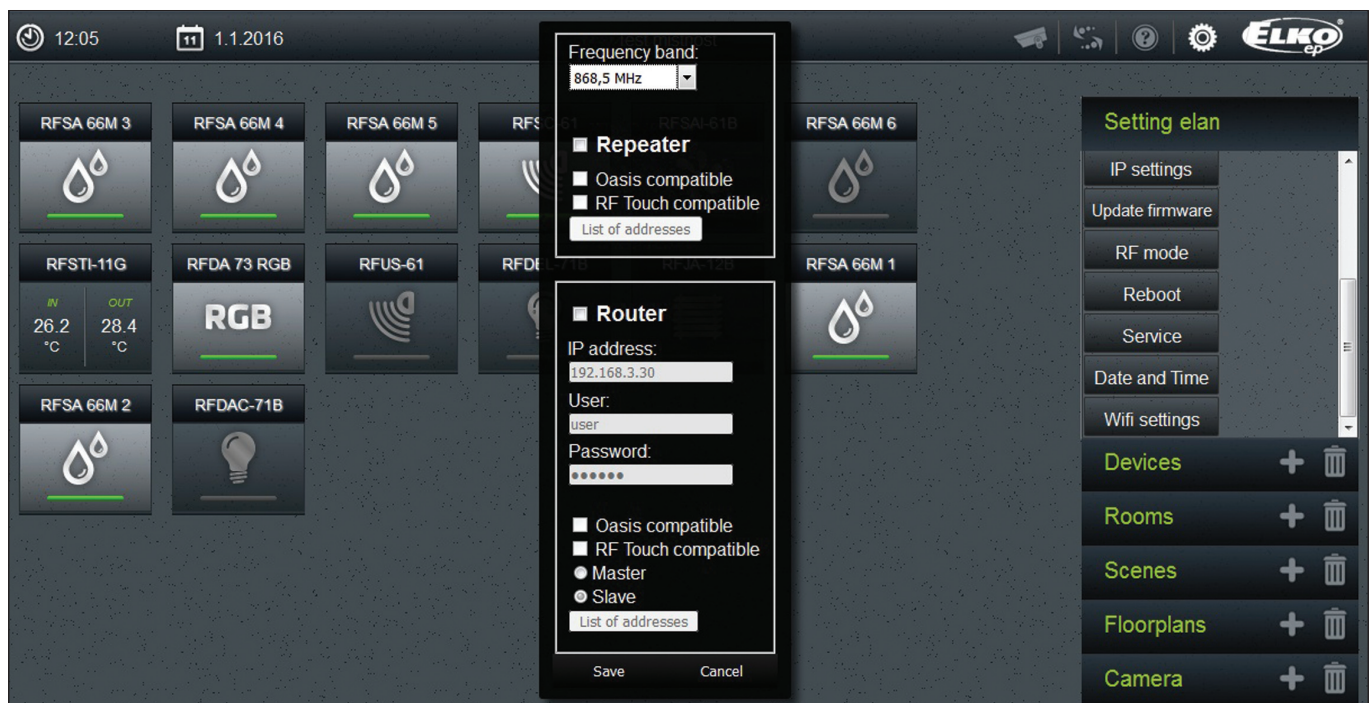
12:05

11 1.1.2016

ELKO ep

RFSA 66M 3

RFSA 66M 4

RFSA 66M 5

RFS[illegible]61

RFSAI-61B

RFSA 66M 6

RFSTI-11G

IN OUT
26.2 °C 28.4 °C

RFDA 73 RGB

RGB

RFUS-61

RFDE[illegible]L-71B

RFJA-12B

RFSA 66M 1

RFSA 66M 2

RFDAC-71B

Frequency band:
868,5 MHz

Repeater
Oasis compatible
RF Touch compatible
List of addresses

Router
IP address:
192.168.3.30
User:
user
Password:
••••••

Oasis compatible
RF Touch compatible
Master
Slave
List of addresses

Save Cancel

Setting elan
IP settings
Update firmware
RF mode
Reboot
Service
Date and Time
Wifi settings
Devices
Rooms
Scenes
Floorplans
Camera